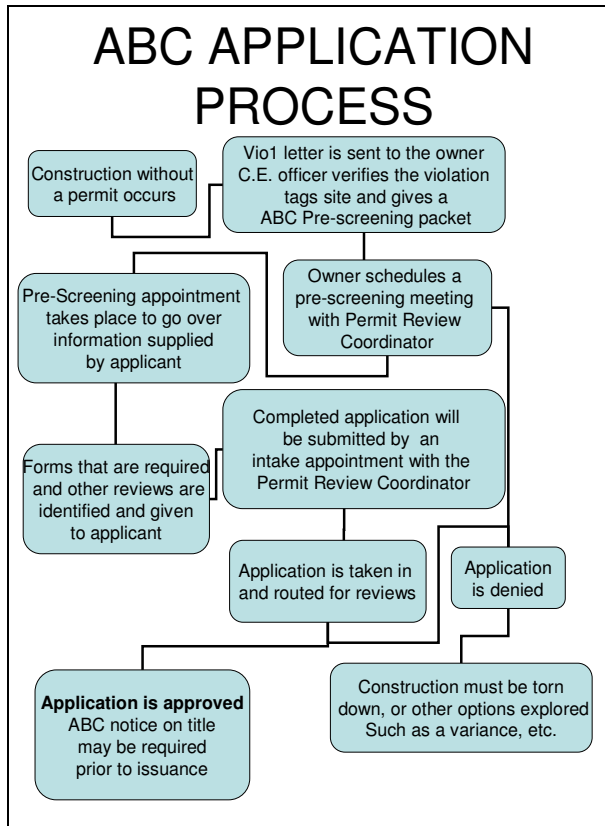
ABC APPLICATION PROCESS

Construction without a permit occurs

Vio1 letter is sent to the owner C.E. officer verifies the violation tags site and gives a ABC Pre-screening packet

Owner schedules a pre-screening meeting with Permit Review Coordinator

Pre-Screening appointment takes place to go over information supplied by applicant

Forms that are required and other reviews are identified and given to applicant

Completed application will be submitted by an intake appointment with the Permit Review Coordinator

Application is taken in and routed for reviews

Application is denied

**Application is approved**
ABC notice on title may be required prior to issuance

Construction must be torn down, or other options explored Such as a variance, etc.